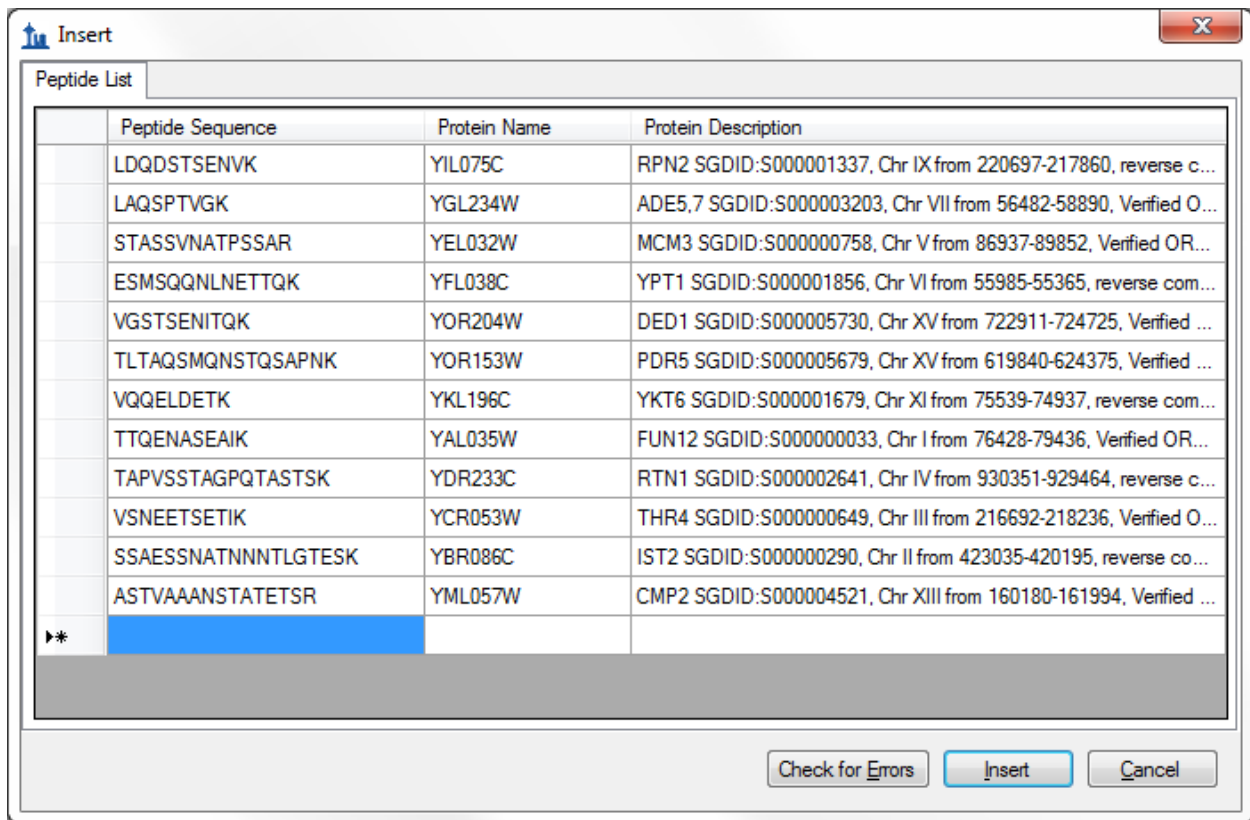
Insert

Peptide List

| | Peptide Sequence | Protein Name | Protein Description |
|---|---|---|---|
| | LDQDSTSENVK | YIL075C | RPN2 SGDID:S000001337, Chr IX from 220697-217860, reverse c... |
| | LAQSPTVGK | YGL234W | ADE5,7 SGDID:S000003203, Chr VII from 56482-58890, Verified O... |
| | STASSVNATPSSAR | YEL032W | MCM3 SGDID:S000000758, Chr V from 86937-89852, Verified OR... |
| | ESMSQQNLNETTQK | YFL038C | YPT1 SGDID:S000001856, Chr VI from 55985-55365, reverse com... |
| | VGSTSENITQK | YOR204W | DED1 SGDID:S000005730, Chr XV from 722911-724725, Verified ... |
| | TLTAQSMQNSTQSAPNK | YOR153W | PDR5 SGDID:S000005679, Chr XV from 619840-624375, Verified ... |
| | VQQELDETK | YKL196C | YKT6 SGDID:S000001679, Chr XI from 75539-74937, reverse com... |
| | TTQENASEAIK | YAL035W | FUN12 SGDID:S000000033, Chr I from 76428-79436, Verified OR... |
| | TAPVSSTAGPQTASTSK | YDR233C | RTN1 SGDID:S000002641, Chr IV from 930351-929464, reverse c... |
| | VSNEETSETIK | YCR053W | THR4 SGDID:S000000649, Chr III from 216692-218236, Verified O... |
| | SSAESSNATNNNTLGTESK | YBR086C | IST2 SGDID:S000000290, Chr II from 423035-420195, reverse co... |
| | ASTVAAANSTATETSR | YML057W | CMP2 SGDID:S000004521, Chr XIII from 160180-161994, Verified ... |
| ▸* | | | |

Check for Errors Insert Cancel